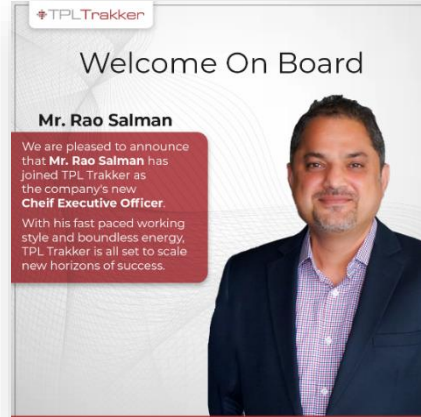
TPLTrakker

Welcome On Board

Mr. Rao Salman

We are pleased to announce that Mr. Rao Salman has joined TPL Trakker as the company's new Cheif Executive Officer.

With his fast paced working style and boundless energy, TPL Trakker is all set to scale new horizons of success.